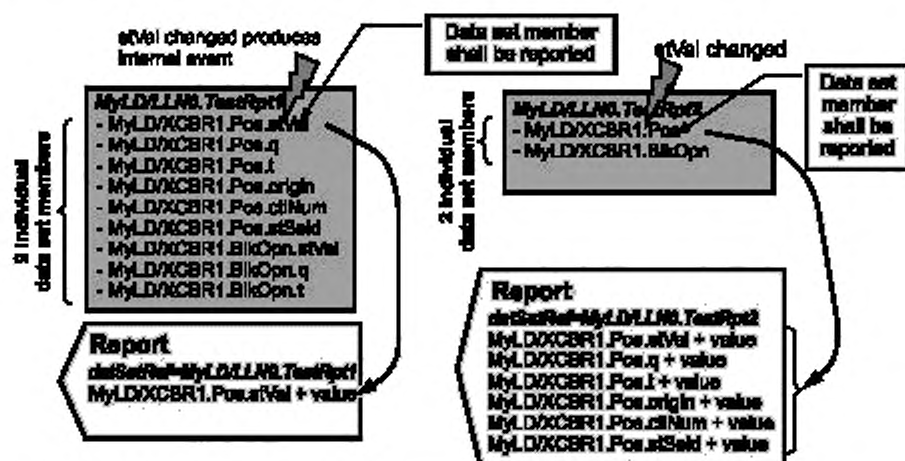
stVal changed produces internal event

Data set member shall be reported

MyLD/LLN0.TestRpt1
- MyLD/XCBR1.Pos.stVal
- MyLD/XCBR1.Pos.q
- MyLD/XCBR1.Pos.t
- MyLD/XCBR1.Pos.origin
- MyLD/XCBR1.Pos.ctlNum
- MyLD/XCBR1.Pos.stSeld
- MyLD/XCBR1.BlkOpn.stVal
- MyLD/XCBR1.BlkOpn.q
- MyLD/XCBR1.BlkOpn.t

9 individual data set members

Report
datSetRef=MyLD/LLN0.TestRpt1
MyLD/XCBR1.Pos.stVal + value

stVal changed

Data set member shall be reported

MyLD/LLN0.TestRpt2
- MyLD/XCBR1.Pos
- MyLD/XCBR1.BlkOpn

2 individual data set members

Report
datSetRef=MyLD/LLN0.TestRpt2
MyLD/XCBR1.Pos.stVal + value
MyLD/XCBR1.Pos.q + value
MyLD/XCBR1.Pos.t + value
MyLD/XCBR1.Pos.origin + value
MyLD/XCBR1.Pos.ctlNum + value
MyLD/XCBR1.Pos.stSeld + value